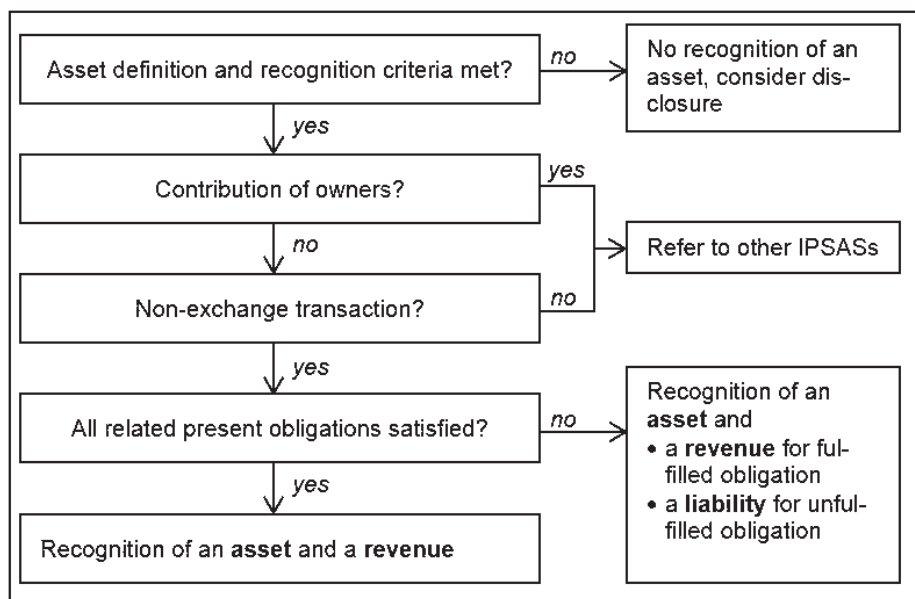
Asset definition and recognition criteria met?

no

No recognition of an asset, consider disclosure

yes

Contribution of owners?

yes

Refer to other IPSASs

no

Non-exchange transaction?

no

yes

All related present obligations satisfied?

no

Recognition of an **asset** and
• a **revenue** for fulfilled obligation
• a **liability** for unfulfilled obligation

yes

Recognition of an **asset** and a **revenue**